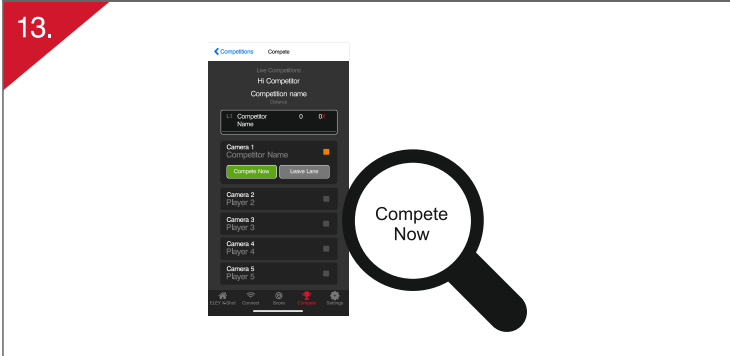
13.

Competitions Compete

Live Competitions

Hi Competitor

Competition name

Distance

L1 Competitor Name 0 0X

Camera 1
Competitor Name

Compete Now Leave Lane

Camera 2
Player 2

Camera 3
Player 3

Camera 4
Player 4

Camera 5
Player 5

ELEY faShot Connect Score Compete Settings

Compete Now